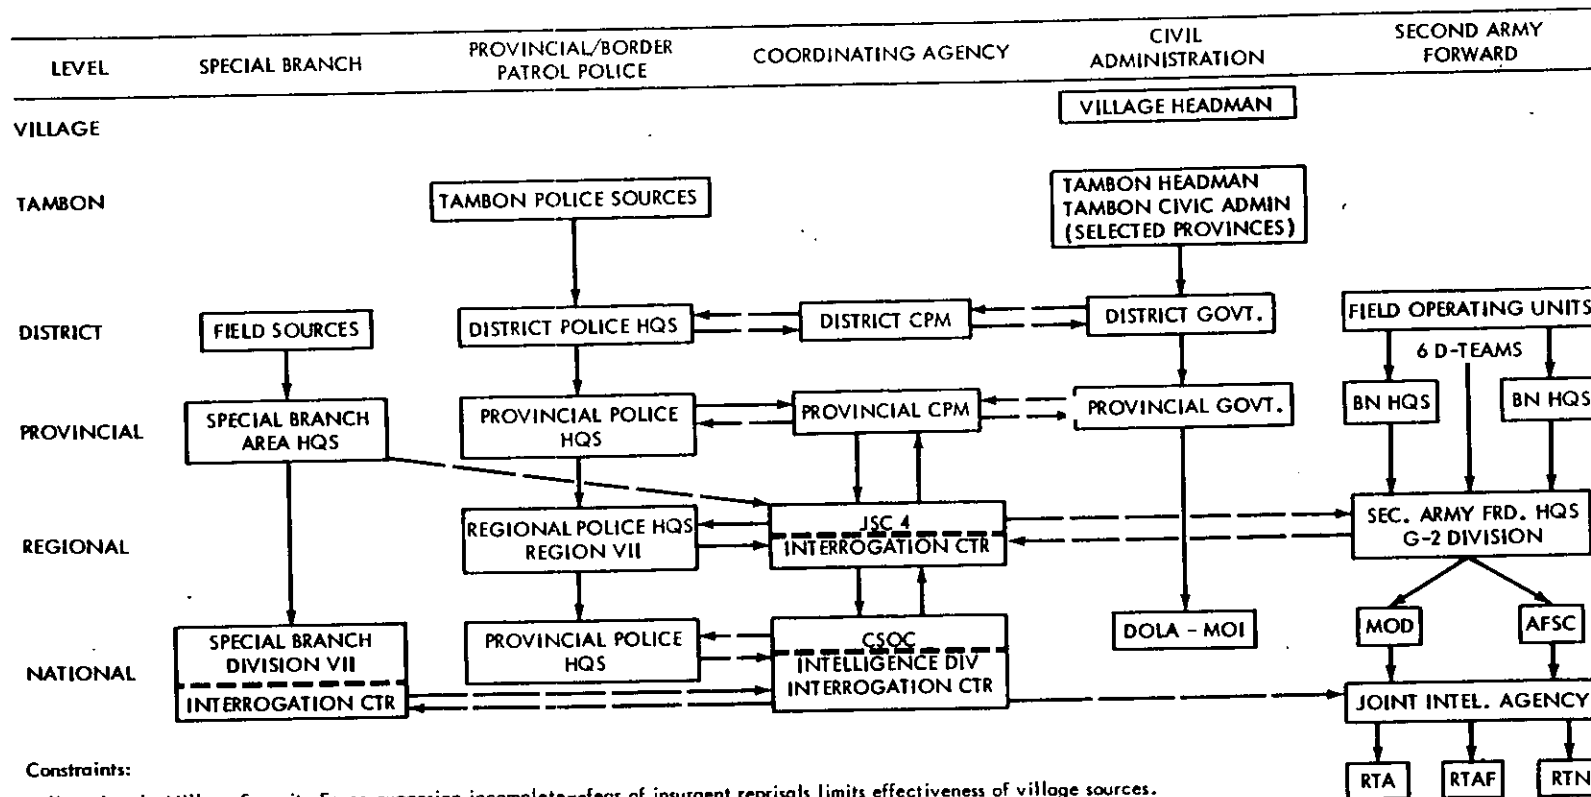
| LEVEL | SPECIAL BRANCH | PROVINCIAL/BORDER PATROL POLICE | COORDINATING AGENCY | CIVIL ADMINISTRATION | SECOND ARMY FORWARD |
|---|---|---|---|---|---|
| VILLAGE | | | | VILLAGE HEADMAN | |
| TAMBON | | TAMBON POLICE SOURCES | | TAMBON HEADMAN TAMBON CIVIC ADMIN (SELECTED PROVINCES) | |
| DISTRICT | FIELD SOURCES | DISTRICT POLICE HQS | DISTRICT CPM | DISTRICT GOVT. | FIELD OPERATING UNITS 6 D-TEAMS |
| PROVINCIAL | SPECIAL BRANCH AREA HQS | PROVINCIAL POLICE HQS | PROVINCIAL CPM | PROVINCIAL GOVT. | BN HQS BN HQS |
| REGIONAL | | REGIONAL POLICE HQS REGION VII | JSC 4 INTERROGATION CTR | | SEC. ARMY FRD. HQS G-2 DIVISION |
| NATIONAL | SPECIAL BRANCH DIVISION VII INTERROGATION CTR | PROVINCIAL POLICE HQS | CSOC INTELLIGENCE DIV INTERROGATION CTR | DOLA - MOI | MOD AFSC JOINT INTEL. AGENCY RTA RTAF RTN |

Constraints:
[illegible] Village Security Force expansion incomplete—fear of insurgent reprisals limits effectiveness of village sources.